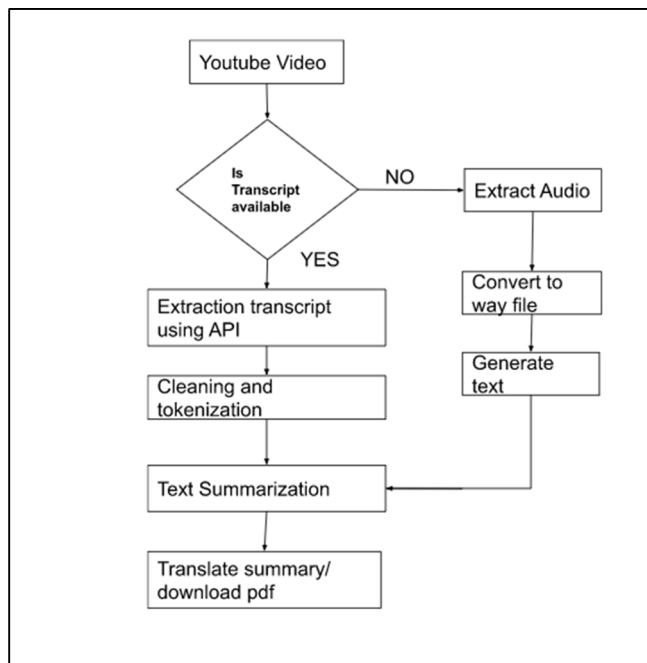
Youtube Video

Is Transcript available

NO

Extract Audio

YES

Convert to way file

Extraction transcript using API

Generate text

Cleaning and tokenization

Text Summarization

Translate summary/ download pdf